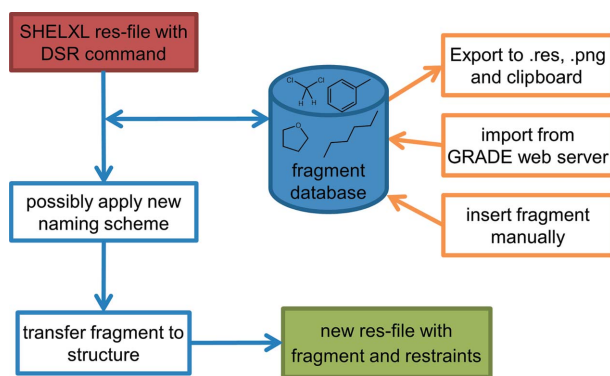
SHELXL res-file with DSR command

Cl Cl
H H

fragment database

Export to .res, .png and clipboard

import from GRADE web server

insert fragment manually

possibly apply new naming scheme

transfer fragment to structure

new res-file with fragment and restraints